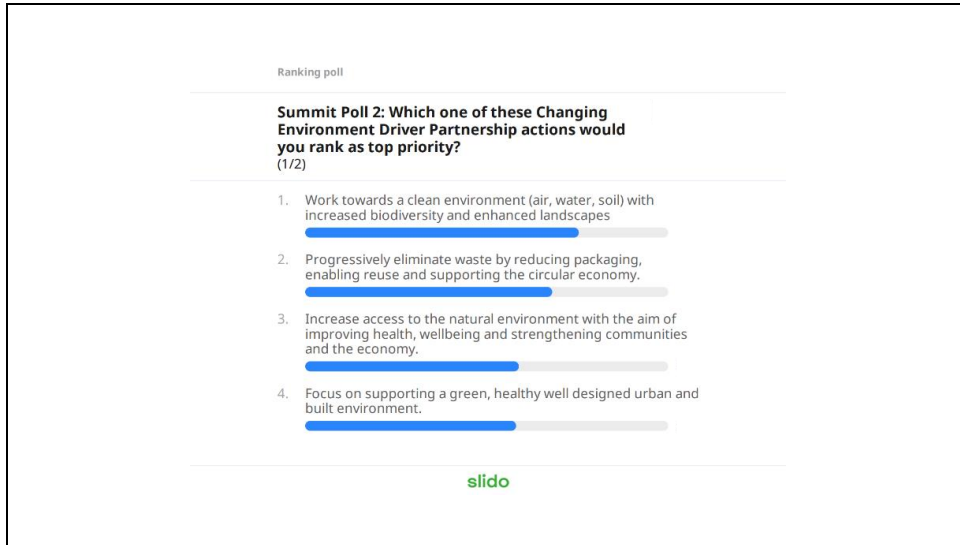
Ranking poll

Summit Poll 2: Which one of these Changing Environment Driver Partnership actions would you rank as top priority?
(1/2)

1. Work towards a clean environment (air, water, soil) with increased biodiversity and enhanced landscapes

2. Progressively eliminate waste by reducing packaging, enabling reuse and supporting the circular economy.

3. Increase access to the natural environment with the aim of improving health, wellbeing and strengthening communities and the economy.

4. Focus on supporting a green, healthy well designed urban and built environment.

slido